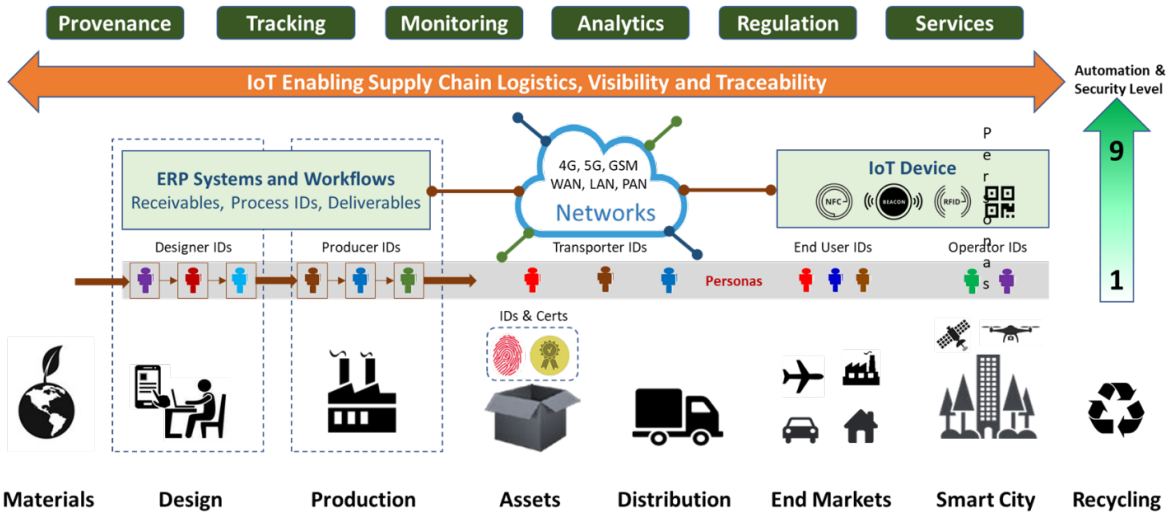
Provenance Tracking Monitoring Analytics Regulation Services

IoT Enabling Supply Chain Logistics, Visibility and Traceability

Automation & Security Level

9

1

ERP Systems and Workflows
Receivables, Process IDs, Deliverables

4G, 5G, GSM
WAN, LAN, PAN
Networks

IoT Device
NFC BEACON RFID

Personas

Designer IDs Producer IDs Transporter IDs End User IDs Operator IDs

Personas

IDs & Certs

Materials Design Production Assets Distribution End Markets Smart City Recycling